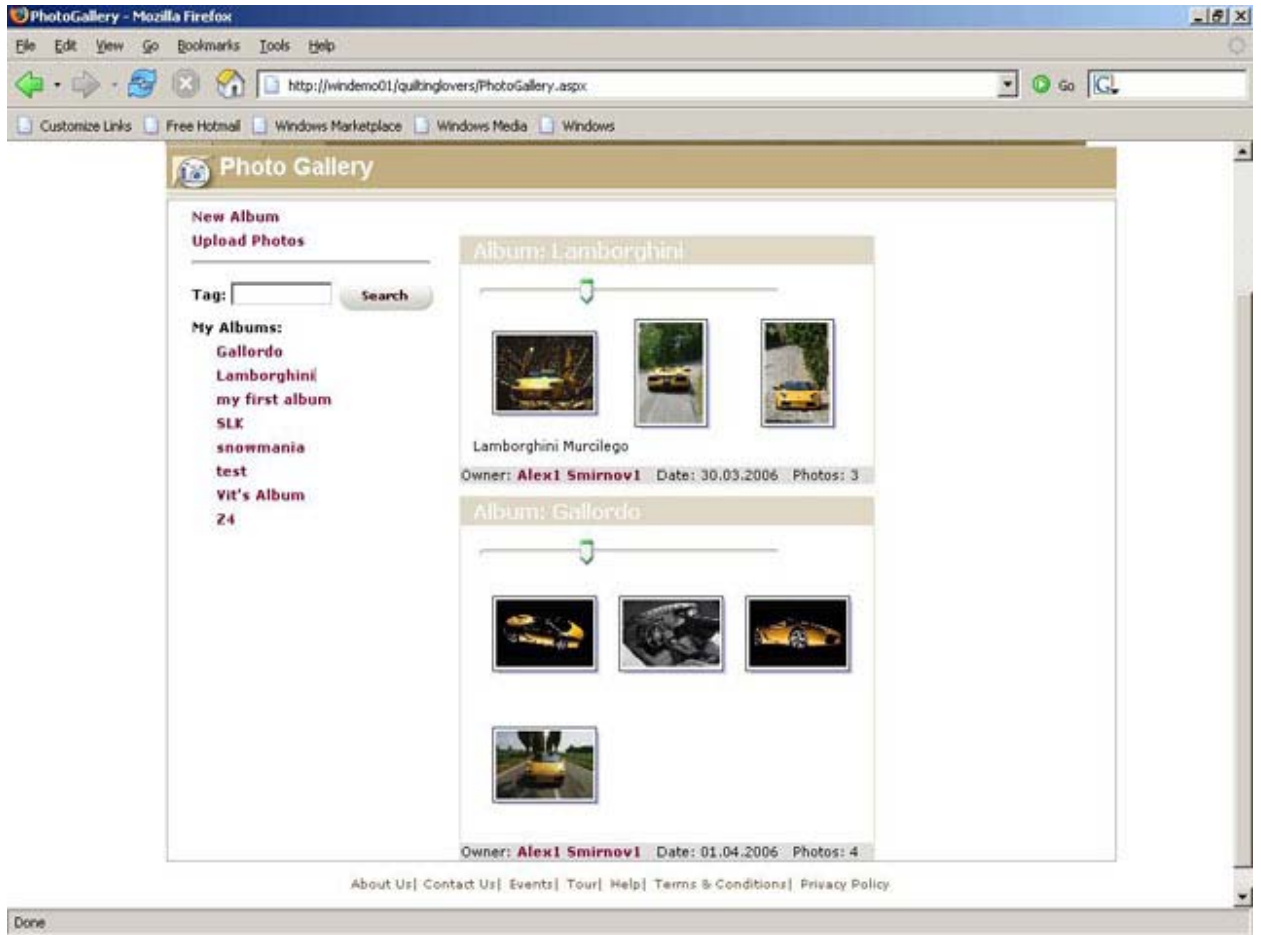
PhotoGallery - Mozilla Firefox

File Edit View Go Bookmarks Tools Help

http://windemo01/quiltinglovers/PhotoGallery.aspx

Go

Customize Links Free Hotmail Windows Marketplace Windows Media Windows

Photo Gallery

New Album
Upload Photos

Tag: Search

My Albums:
Gallordo
Lamborghini
my first album
SLK
snowmania
test
Vit's Album
Z4

Album: Lamborghini

Lamborghini Murcilego

Owner: Alex1 Smirnov1 Date: 30.03.2006 Photos: 3

Album: Gallordo

Owner: Alex1 Smirnov1 Date: 01.04.2006 Photos: 4

About Us| Contact Us| Events| Tour| Help| Terms & Conditions| Privacy Policy

Done